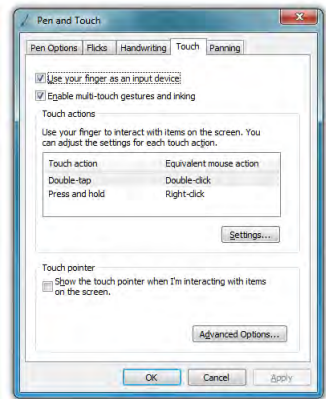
Pen and Touch

Pen Options | Flicks | Handwriting | Touch | Panning

Use your finger as an input device

Enable multi-touch gestures and inking

Touch actions

Use your finger to interact with items on the screen. You can adjust the settings for each touch action.

| Touch action | Equivalent mouse action |
|---|---|
| Double-tap | Double-click |
| Press and hold | Right-click |

Settings...

Touch pointer

Show the touch pointer when I'm interacting with items on the screen.

Advanced Options...

OK | Cancel | Apply